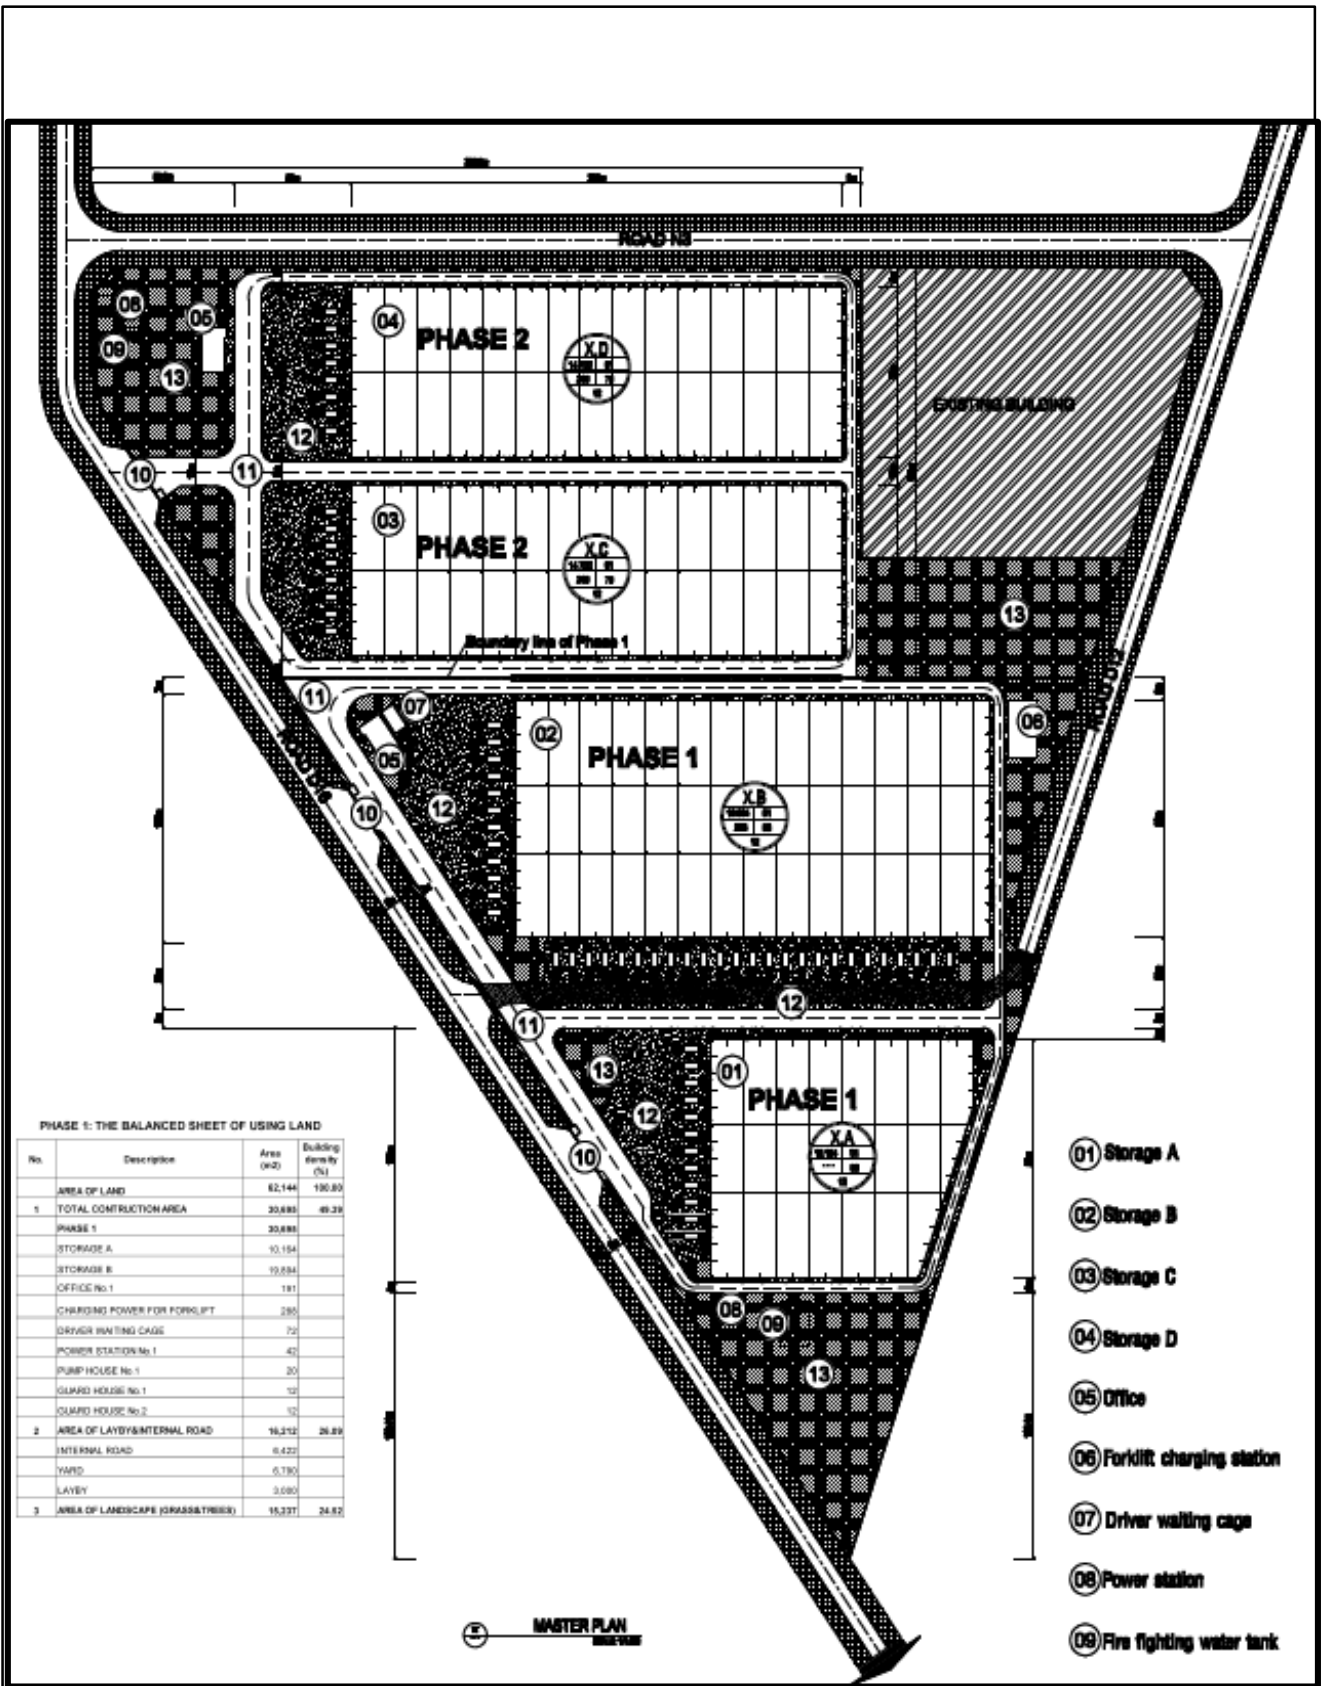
ROAD N3

08
05
09
13
04
PHASE 2
X.D
12
EXISTING BUILDING
10
11
03
PHASE 2
X.C
13
Boundary line of Phase 1
11
07
02
PHASE 1
06
ROAD D6
06
10
12
X.B
ROAD D2
12
11
13
01
PHASE 1
12
X.A
10
08
09
13

PHASE 1: THE BALANCED SHEET OF USING LAND

| No. | Description | Area (m2) | Building density (%) |
|---|---|---|---|
| | AREA OF LAND | 62,144 | 100.00 |
| 1 | TOTAL CONTRUCTION AREA | 30,695 | 49.39 |
| | PHASE 1 | 30,695 | |
| | STORAGE A | 10,154 | |
| | STORAGE B | 19,894 | |
| | OFFICE No.1 | 161 | |
| | CHARGING POWER FOR FORKLIFT | 295 | |
| | DRIVER WAITING CAGE | 72 | |
| | POWER STATION No.1 | 42 | |
| | PUMP HOUSE No.1 | 20 | |
| | GUARD HOUSE No.1 | 12 | |
| | GUARD HOUSE No.2 | 12 | |
| 2 | AREA OF LAYBY&INTERNAL ROAD | 16,212 | 26.09 |
| | INTERNAL ROAD | 6,422 | |
| | YARD | 6,790 | |
| | LAYBY | 3,000 | |
| 3 | AREA OF LANDSCAPE (GRASS&TREES) | 15,237 | 24.52 |

01 Storage A
02 Storage B
03 Storage C
04 Storage D
05 Office
06 Forklift charging station
07 Driver waiting cage
08 Power station
09 Fire fighting water tank

MASTER PLAN
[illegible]